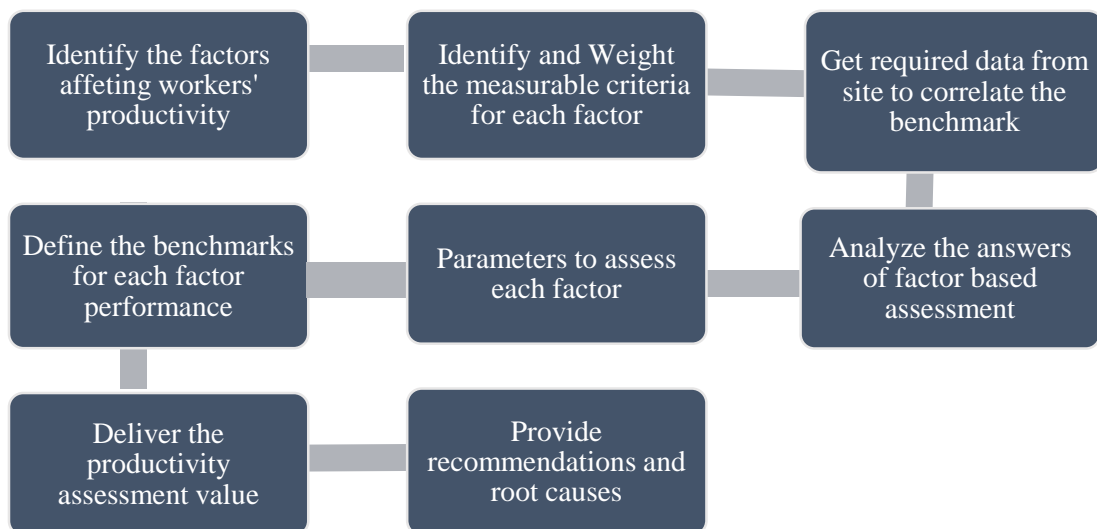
Identify the factors affeting workers' productivity

Identify and Weight the measurable criteria for each factor

Get required data from site to correlate the benchmark

Analyze the answers of factor based assessment

Parameters to assess each factor

Define the benchmarks for each factor performance

Deliver the productivity assessment value

Provide recommendations and root causes